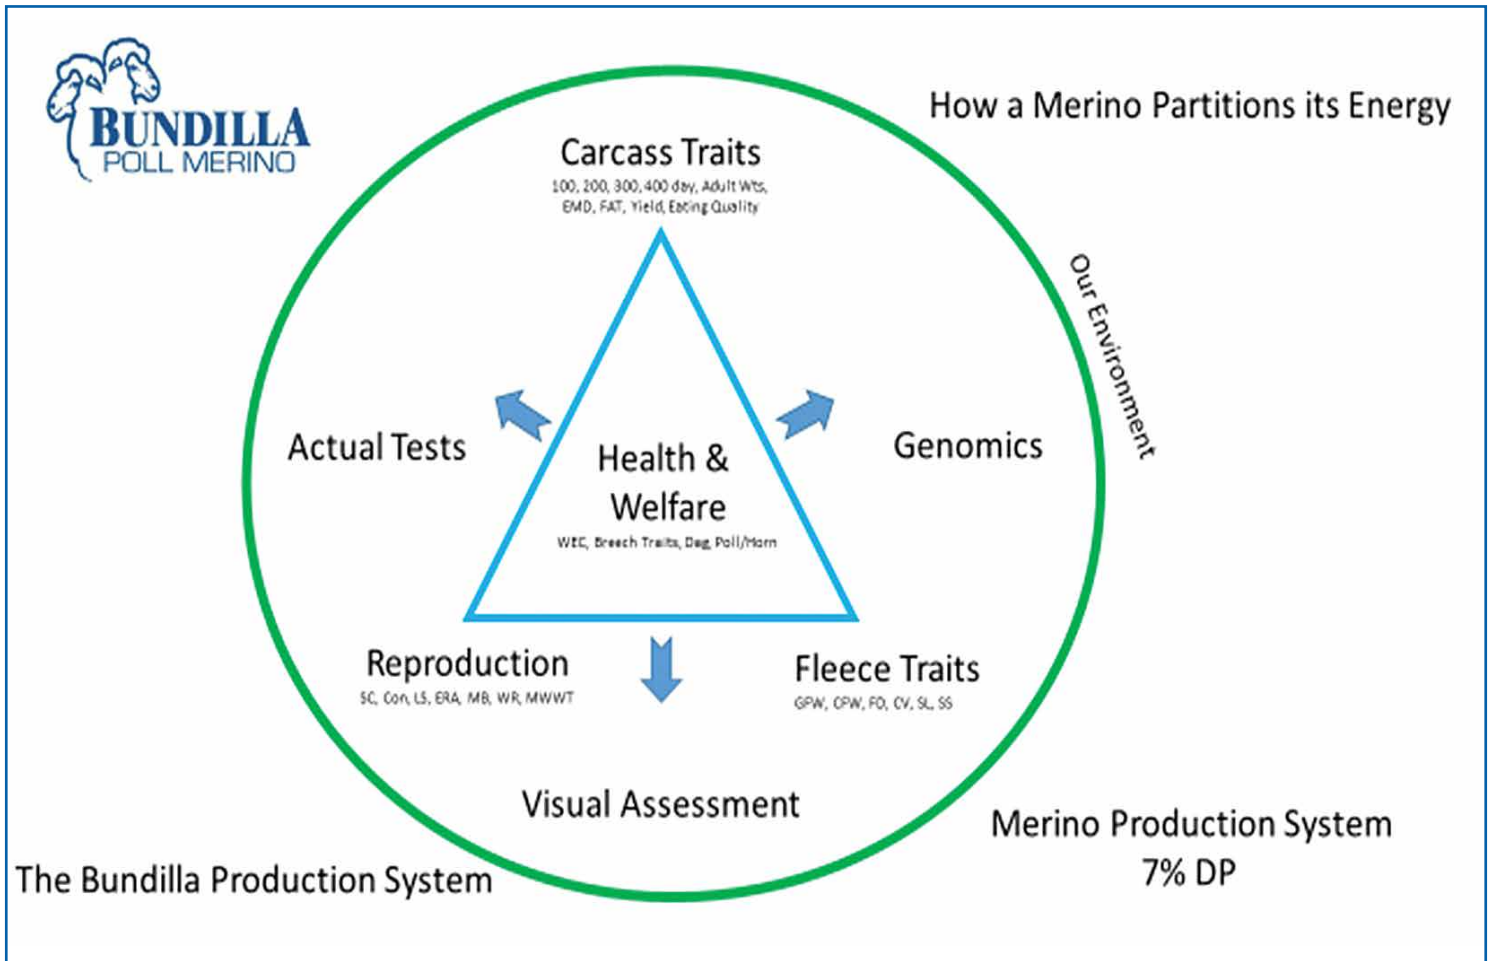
BUNDILLA
POLL MERINO

How a Merino Partitions its Energy

Carcass Traits
100, 200, 300, 400 day, Adult Wts, EMD, FAT, Yield, Eating Quality

Our Environment

Actual Tests

Health & Welfare
WEC, Breech Traits, Dag, Poll/Horn

Genomics

Reproduction
SC, Con, LS, ERA, MB, WR, MWWT

Fleece Traits
GFW, CFW, FD, CV, SL, SS

Visual Assessment

Merino Production System
7% DP

The Bundilla Production System